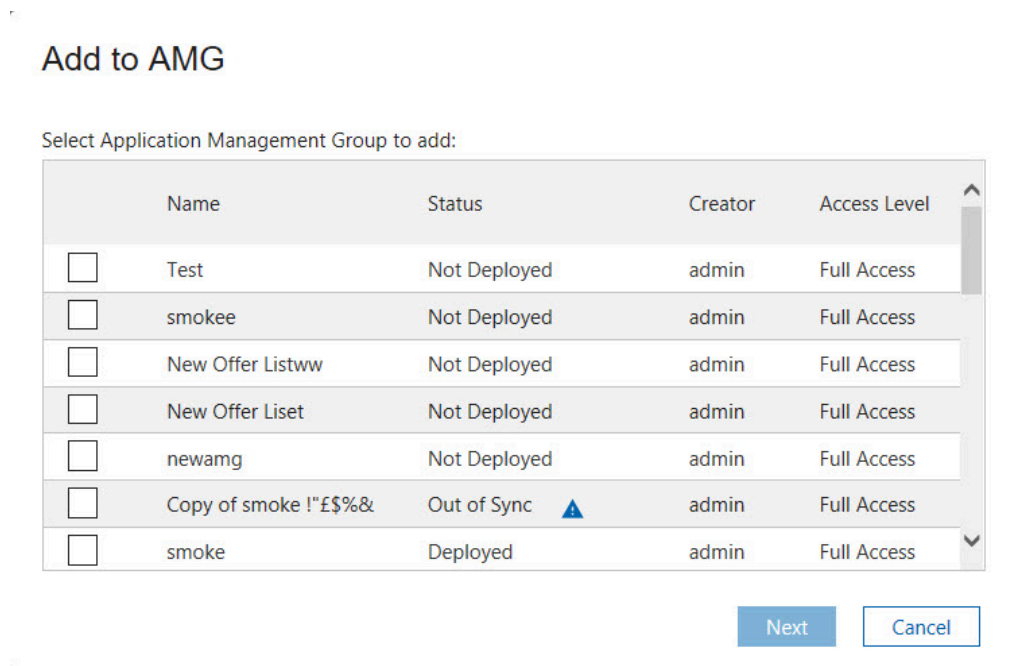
Add to AMG

Select Application Management Group to add:

| | Name | Status | Creator | Access Level |
|---|---|---|---|---|
| | Test | Not Deployed | admin | Full Access |
| | smokee | Not Deployed | admin | Full Access |
| | New Offer Listww | Not Deployed | admin | Full Access |
| | New Offer Liset | Not Deployed | admin | Full Access |
| | newamg | Not Deployed | admin | Full Access |
| | Copy of smoke !"£$%& | Out of Sync | admin | Full Access |
| | smoke | Deployed | admin | Full Access |

Next Cancel